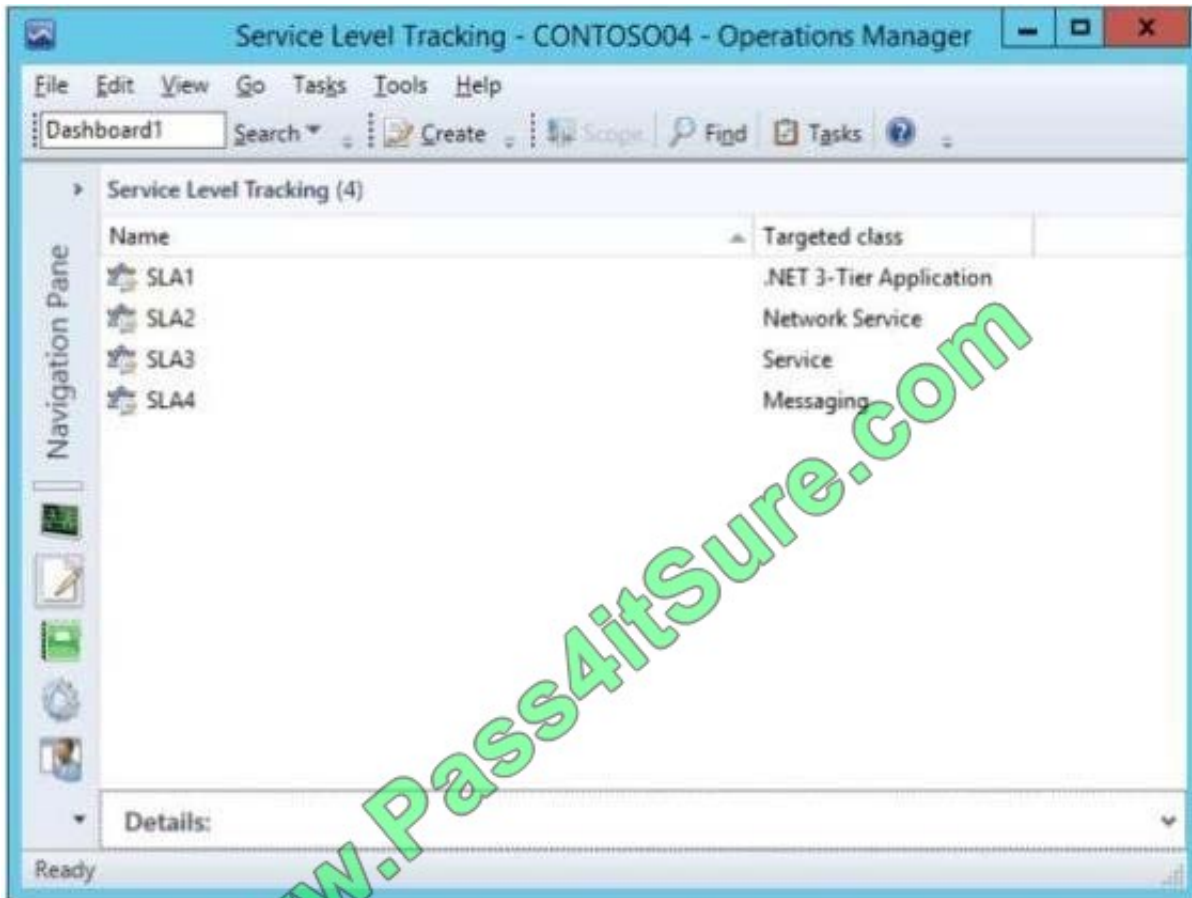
Service Level Tracking - CONTOSO04 - Operations Manager

File Edit View Go Tasks Tools Help

Dashboard1 Search Create Scope Find Tasks

Navigation Pane

Service Level Tracking (4)

| Name | Targeted class |
|---|---|
| SLA1 | .NET 3-Tier Application |
| SLA2 | Network Service |
| SLA3 | Service |
| SLA4 | Messaging |

Details:

Ready

www.Pass4itSure.com